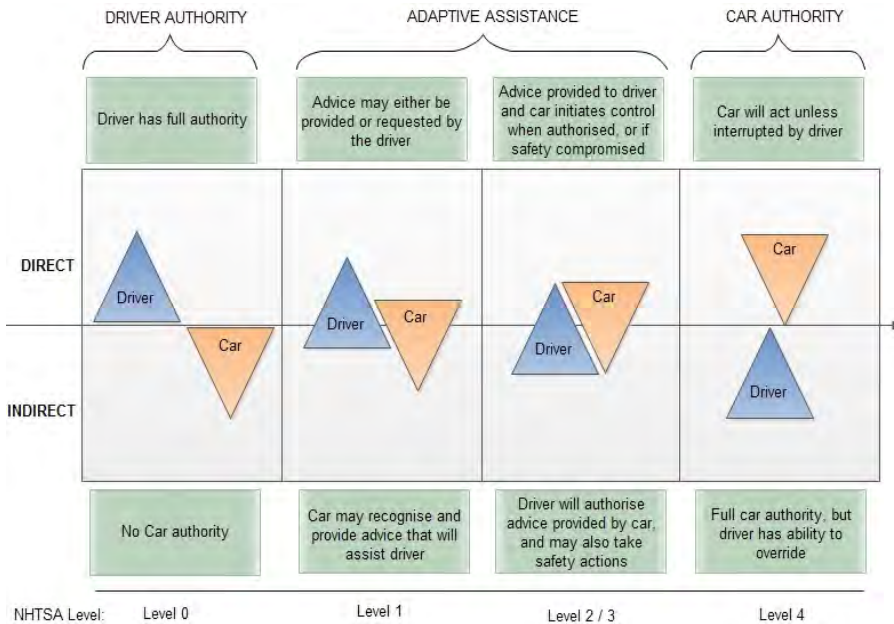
DRIVER AUTHORITY

ADAPTIVE ASSISTANCE

CAR AUTHORITY

Driver has full authority

Advice may either be provided or requested by the driver

Advice provided to driver and car initiates control when authorised, or if safety compromised

Car will act unless interrupted by driver

DIRECT

INDIRECT

Driver

Car

Driver

Car

Driver

Car

Car

Driver

No Car authority

Car may recognise and provide advice that will assist driver

Driver will authorise advice provided by car, and may also take safety actions

Full car authority, but driver has ability to override

NHTSA Level: Level 0

Level 1

Level 2 / 3

Level 4